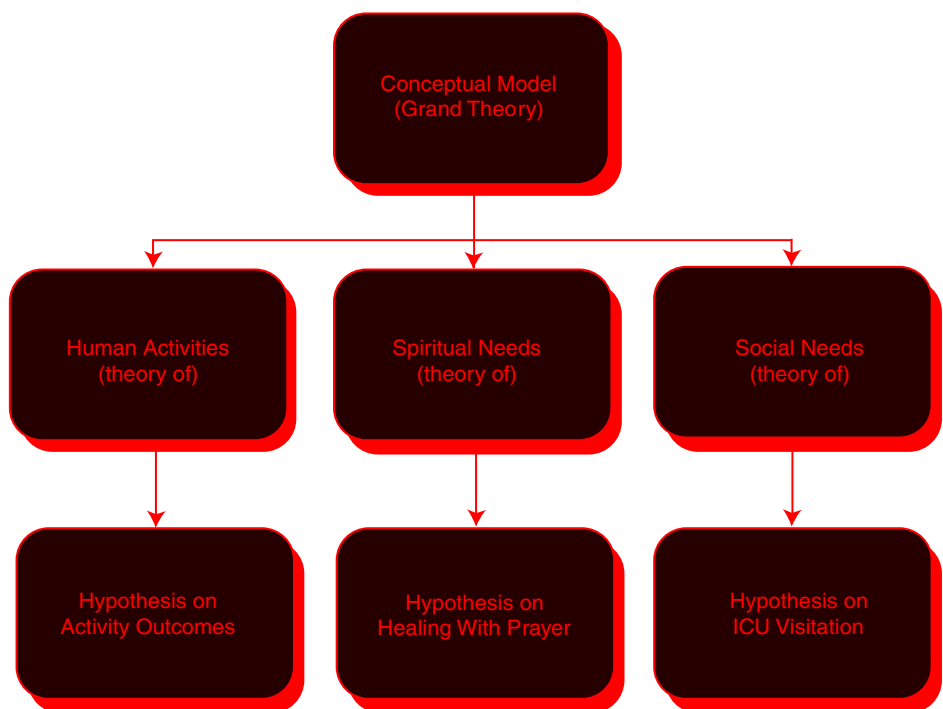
Conceptual Model
(Grand Theory)

Human Activities
(theory of)

Spiritual Needs
(theory of)

Social Needs
(theory of)

Hypothesis on
Activity Outcomes

Hypothesis on
Healing With Prayer

Hypothesis on
ICU Visitation